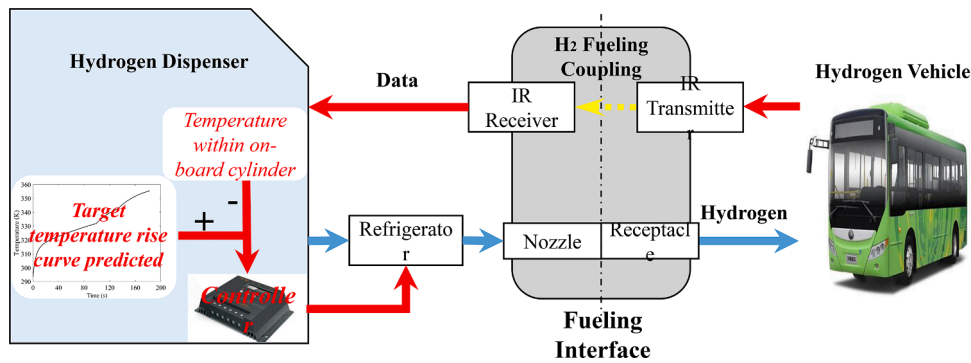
Hydrogen Dispenser

$H_2$ Fueling Coupling

Hydrogen Vehicle

Data

IR Receiver

IR Transmitter

Temperature within on-board cylinder

-

+

Target temperature rise curve predicted

360
350
340
330
320
310
300
290
Temperature (K)
0 40 80 120 160 200
Time (s)

Refrigerator

Nozzle

Receptacle

Hydrogen

Controller

Fueling Interface